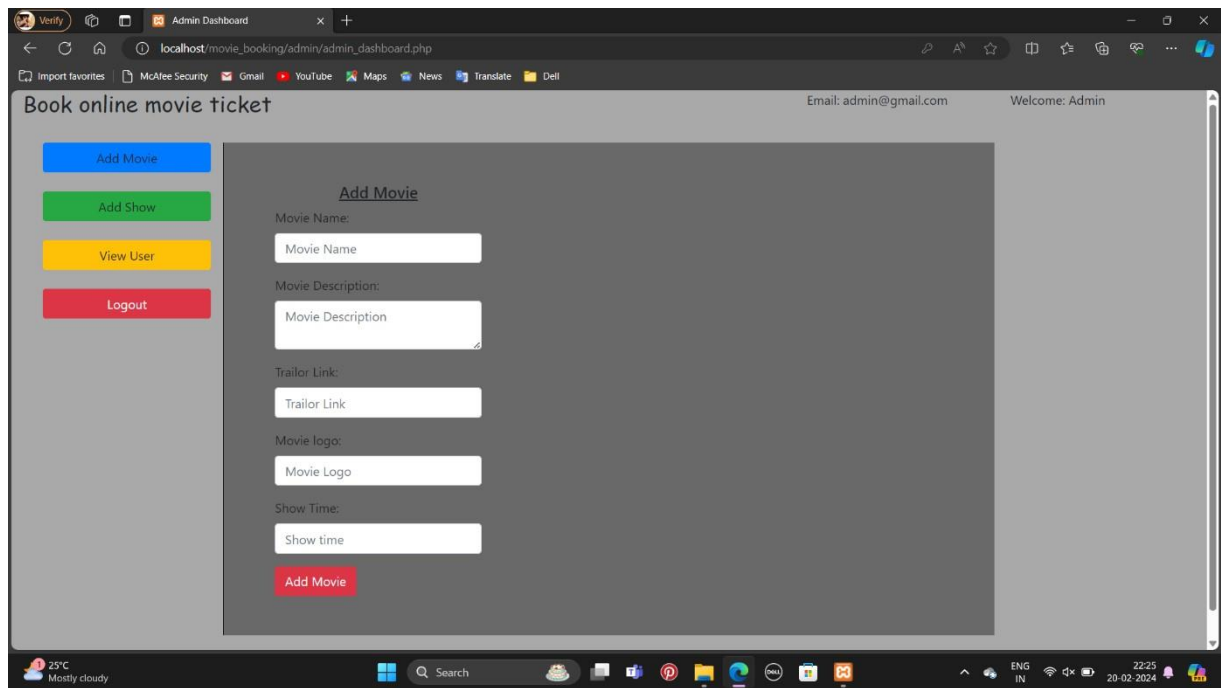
Verify

Admin Dashboard

localhost/movie_booking/admin/admin_dashboard.php

Import favorites | McAfee Security Gmail YouTube Maps News Translate Dell

Book online movie ticket

Email: admin@gmail.com

Welcome: Admin

Add Movie

Add Show

View User

Logout

Add Movie

Movie Name:

Movie Name

Movie Description:

Movie Description

Trailor Link:

Trailor Link

Movie logo:

Movie Logo

Show Time:

Show time

Add Movie

25°C
Mostly cloudy

Search

ENG
IN

22:25
20-02-2024